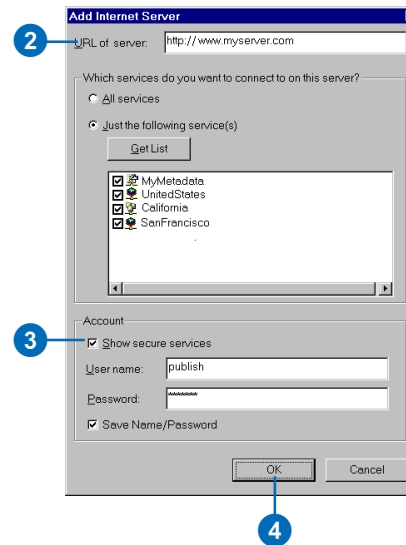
Add Internet Server

2

URL of server: http://www.myserver.com

Which services do you want to connect to on this server?

All services

Just the following service(s)

Get List

MyMetadata
UnitedStates
California
SanFrancisco

Account

3

Show secure services

User name: publish

Password: *******

Save Name/Password

OK

Cancel

4